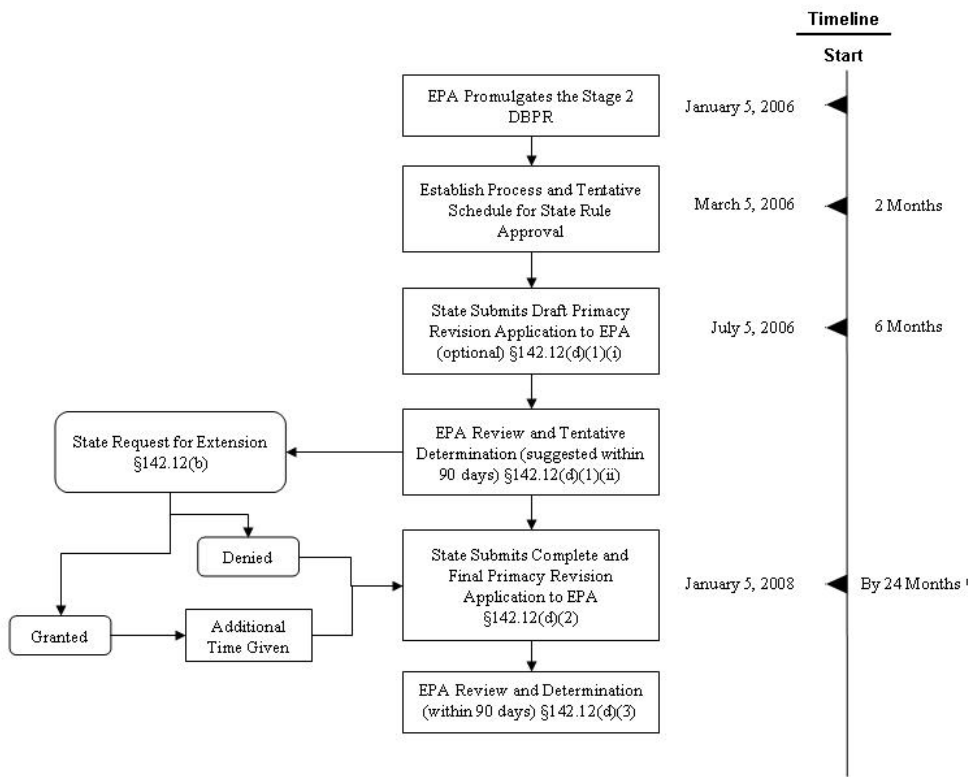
Timeline

Start

EPA Promulgates the Stage 2 DBPR

January 5, 2006

Establish Process and Tentative Schedule for State Rule Approval

March 5, 2006

2 Months

State Submits Draft Primacy Revision Application to EPA (optional) §142.12(d)(1)(i)

July 5, 2006

6 Months

State Request for Extension §142.12(b)

EPA Review and Tentative Determination (suggested within 90 days) §142.12(d)(1)(ii)

Denied

State Submits Complete and Final Primacy Revision Application to EPA §142.12(d)(2)

January 5, 2008

By 24 Months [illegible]

Granted

Additional Time Given

EPA Review and Determination (within 90 days) §142.12(d)(3)